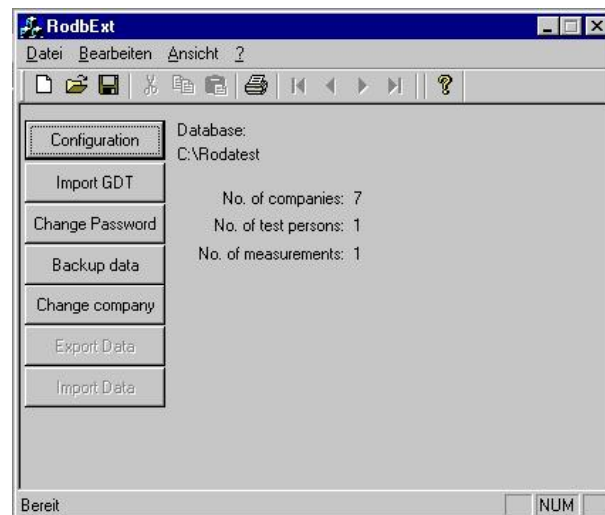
RodbExt

Datei Bearbeiten Ansicht ?

Configuration

Import GDT

Change Password

Backup data

Change company

Export Data

Import Data

Database:
C:\Rodatest

No. of companies: 7
No. of test persons: 1
No. of measurements: 1

Bereit

NUM